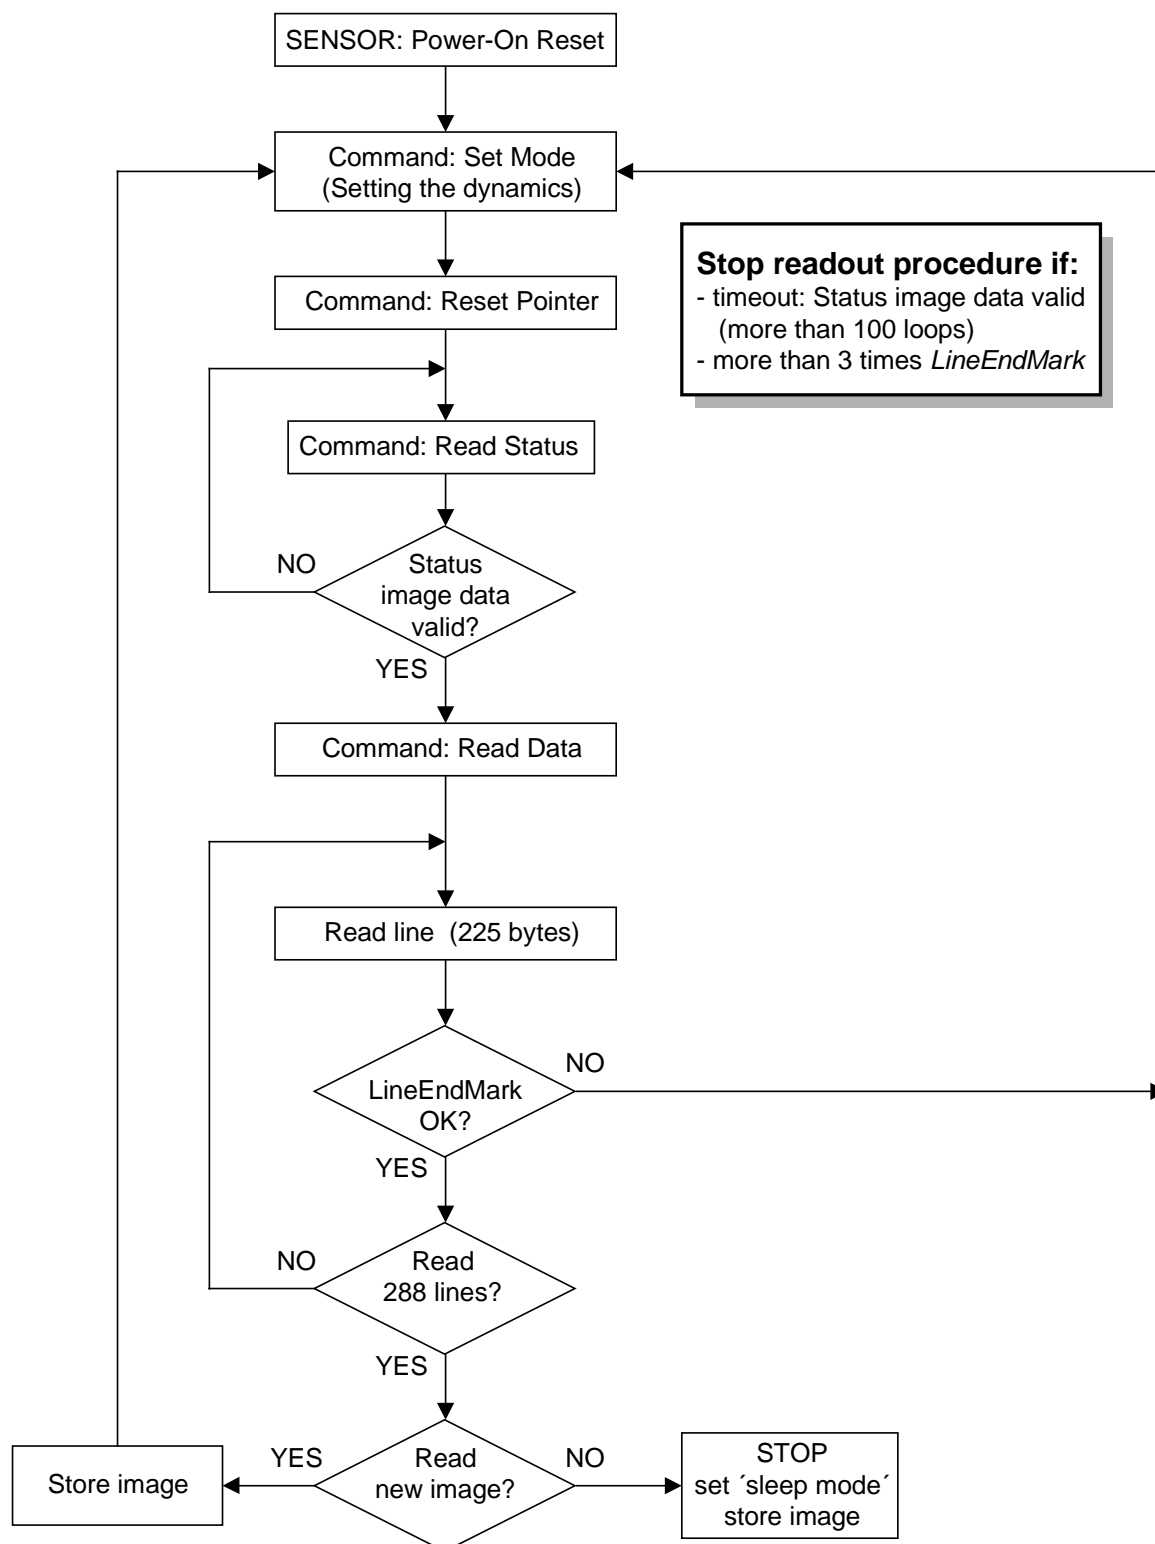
SENSOR: Power-On Reset

Command: Set Mode (Setting the dynamics)

**Stop readout procedure if:**
- timeout: Status image data valid (more than 100 loops)
- more than 3 times *LineEndMark*

Command: Reset Pointer

Command: Read Status

NO

Status image data valid?

YES

Command: Read Data

Read line (225 bytes)

NO

LineEndMark OK?

YES

NO

Read 288 lines?

YES

Store image

YES

Read new image?

NO

STOP
set ´sleep mode´
store image